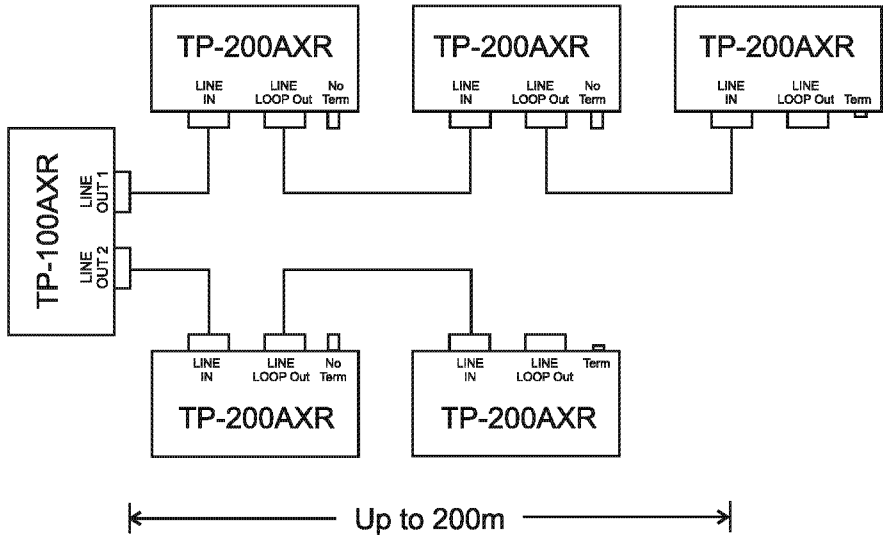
TP-200AXR
LINE IN
LINE LOOP Out
No Term

TP-200AXR
LINE IN
LINE LOOP Out
No Term

TP-200AXR
LINE IN
LINE LOOP Out
Term

TP-100AXR
LINE OUT 1
LINE OUT 2

LINE IN
LINE LOOP Out
No Term
TP-200AXR

LINE IN
LINE LOOP Out
Term
TP-200AXR

Up to 200m